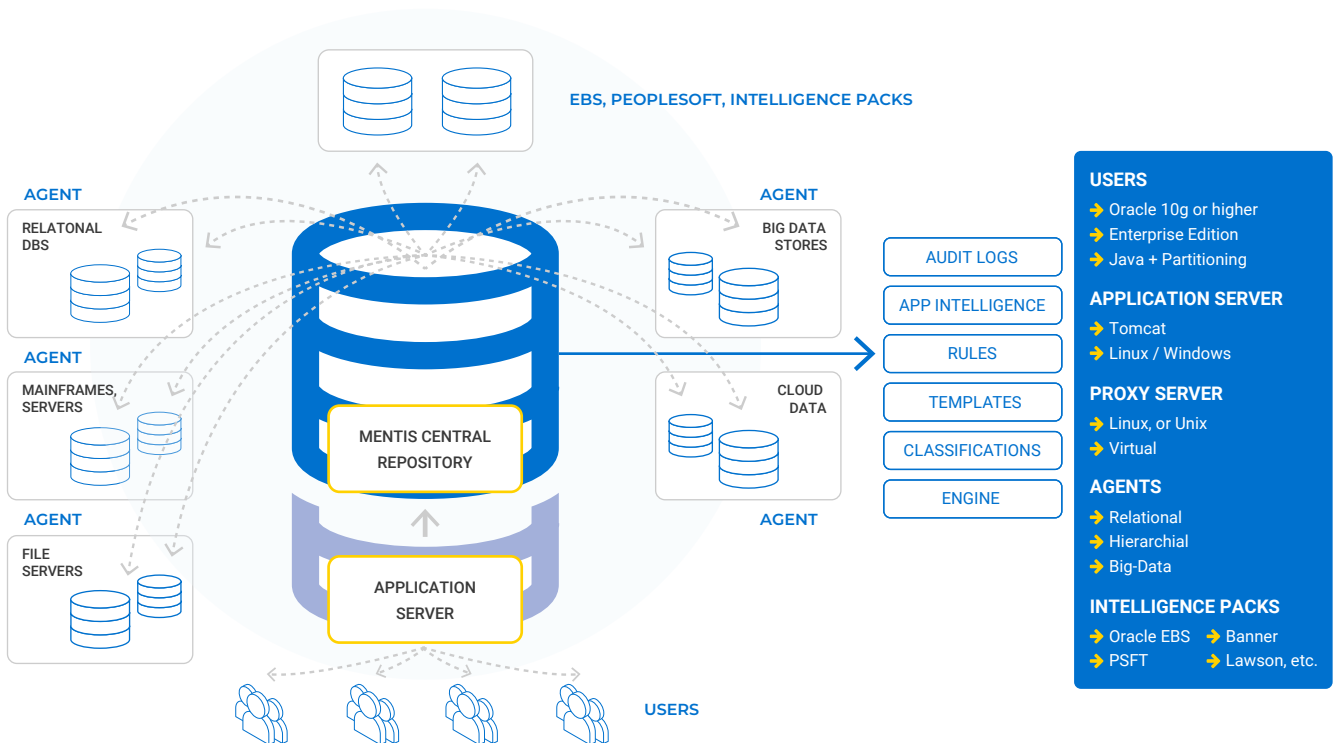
EBS, PEOPLESOFT, INTELLIGENCE PACKS

AGENT
RELATONAL DBS

AGENT
MAINFRAMES, SERVERS

AGENT
FILE SERVERS

AGENT
BIG DATA STORES

CLOUD DATA
AGENT

MENTIS CENTRAL REPOSITORY

APPLICATION SERVER

AUDIT LOGS
APP INTELLIGENCE
RULES
TEMPLATES
CLASSIFICATIONS
ENGINE

USERS
Oracle 10g or higher
Enterprise Edition
Java + Partitioning

APPLICATION SERVER
Tomcat
Linux / Windows

PROXY SERVER
Linux, or Unix
Virtual

AGENTS
Relational
Hierarchial
Big-Data

INTELLIGENCE PACKS
Oracle EBS
Banner
PSFT
Lawson, etc.

USERS